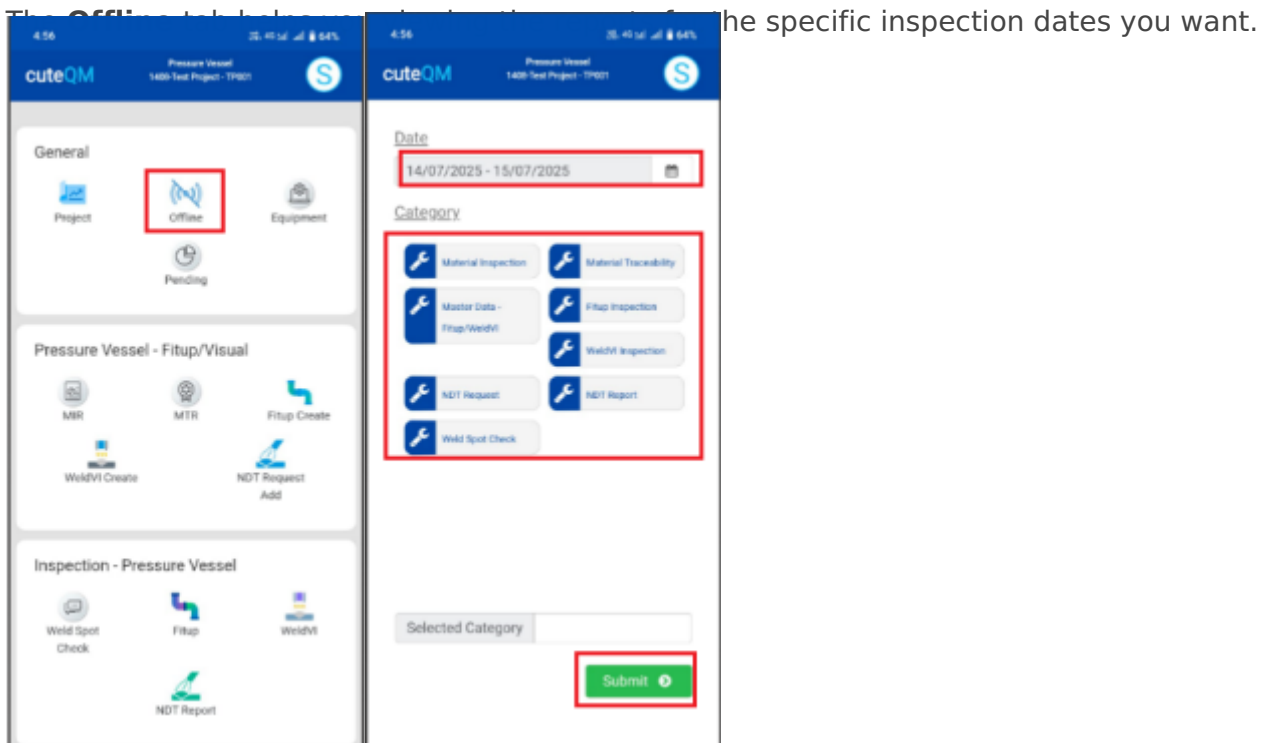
The Offline tab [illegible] the specific inspection dates you want.

4:56
cuteQM
Pressure Vessel
1400-Test Project - TP001
S

General
Project
Offline
Equipment
Pending

Pressure Vessel - Fitup/Visual
MIR
MTR
Fitup Create
WeldVI Create
NDT Request Add

Inspection - Pressure Vessel
Weld Spot Check
Fitup
WeldVI
NDT Report

4:56
cuteQM
Pressure Vessel
1400-Test Project - TP001
S

Date
14/07/2025 - 15/07/2025

Category
Material Inspection
Material Traceability
Master Data - Fitup/WeldVI
Fitup Inspection
WeldVI Inspection
NDT Request
NDT Report
Weld Spot Check

Selected Category
Submit